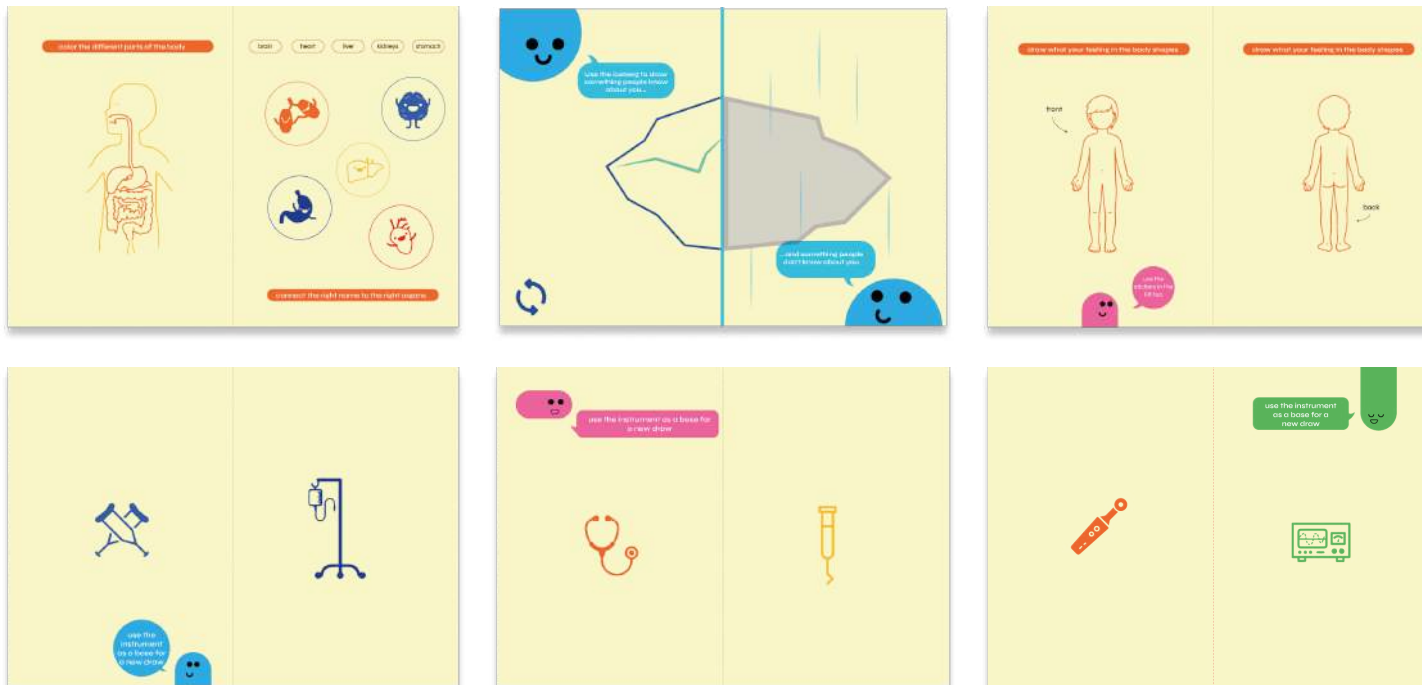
color the different parts of the body

brain heart liver kidneys stomach

connect the right name to the right organs

use the iceberg to draw something people know about you...

...and something people don't know about you

draw what your feeling in the body shapes

draw what your feeling in the body shapes

front

back

use the stickers in the kit too

use the instrument as a base for a new draw

use the instrument as a base for a new draw

use the instrument as a base for a new draw